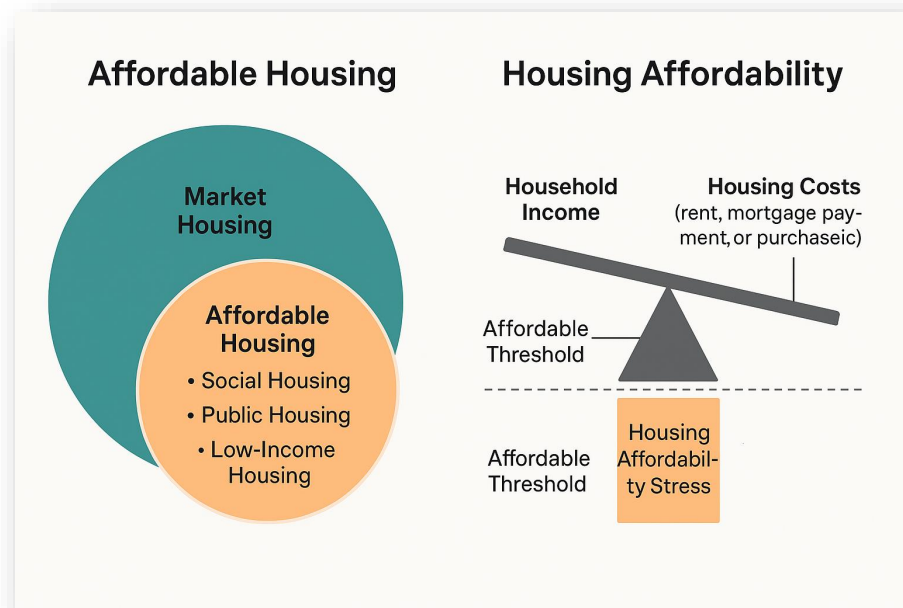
Affordable Housing

Market Housing

Affordable Housing
• Social Housing
• Public Housing
• Low-Income Housing

Housing Affordability

Household Income

Housing Costs (rent, mortgage payment, or purchaseic)

Affordable Threshold

Affordable Threshold

Housing Affordability Stress